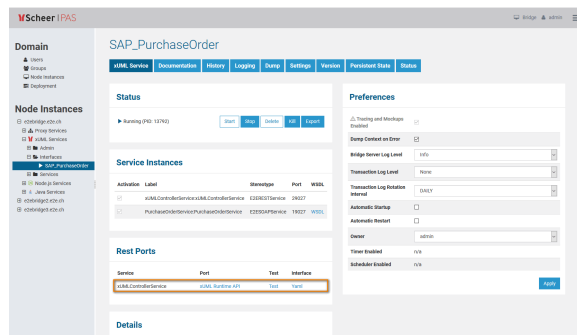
Scheer PAS

Bridge admin

Domain

Users
Groups
Node Instances
Deployment

Node Instances

e2ebridge.e2e.ch
Proxy Services
xUML Services
Admin
Interfaces
SAP_PurchaseOrder
Services
Node.js Services
Java Services
e2ebridge2.e2e.ch
e2ebridge3.e2e.ch

SAP_PurchaseOrder

xUML Service | Documentation | History | Logging | Dump | Settings | Version | Persistent State | Status

Status

Running (PID: 12792)

Start | Stop | Delete | Kill | Export

Service Instances

| Activation | Label | Stereotype | Port | WSDL |
|---|---|---|---|---|
|  | xUMLControllerService.xUMLControllerService | E2ERESTService | 29027 |  |
|  | PurchaseOrderService.PurchaseOrderService | E2ESOAPService | 19027 | WSDL |

Rest Ports

| Service | Port | Test | Interface |
|---|---|---|---|
| xUMLControllerService | xUML Runtime API | Test | Yaml |

Details

Preferences

| Tracing and Mockups Enabled |  |
|---|---|
| Dump Context on Error |  |
| Bridge Server Log Level | Info |
| Transaction Log Level | None |
| Transaction Log Rotation Interval | DAILY |
| Automatic Startup |  |
| Automatic Restart |  |
| Owner | admin |
| Timer Enabled | n/a |
| Scheduler Enabled | n/a |

Apply